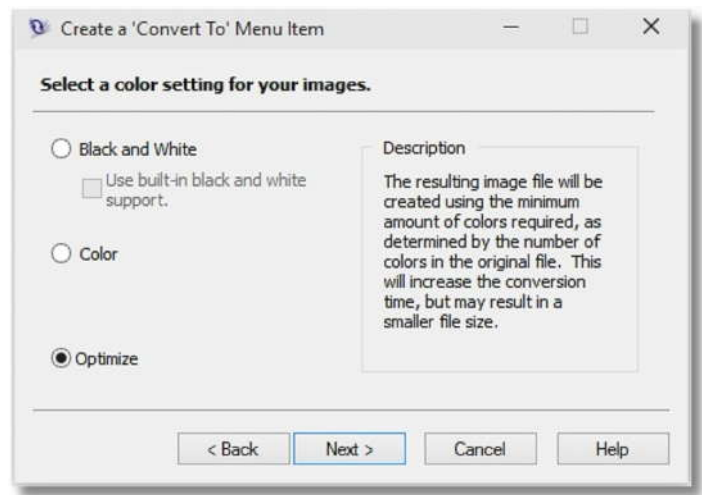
Create a 'Convert To' Menu Item

Select a color setting for your images.

Black and White

Use built-in black and white support.

Color

Optimize

Description

The resulting image file will be created using the minimum amount of colors required, as determined by the number of colors in the original file. This will increase the conversion time, but may result in a smaller file size.

< Back

Next >

Cancel

Help